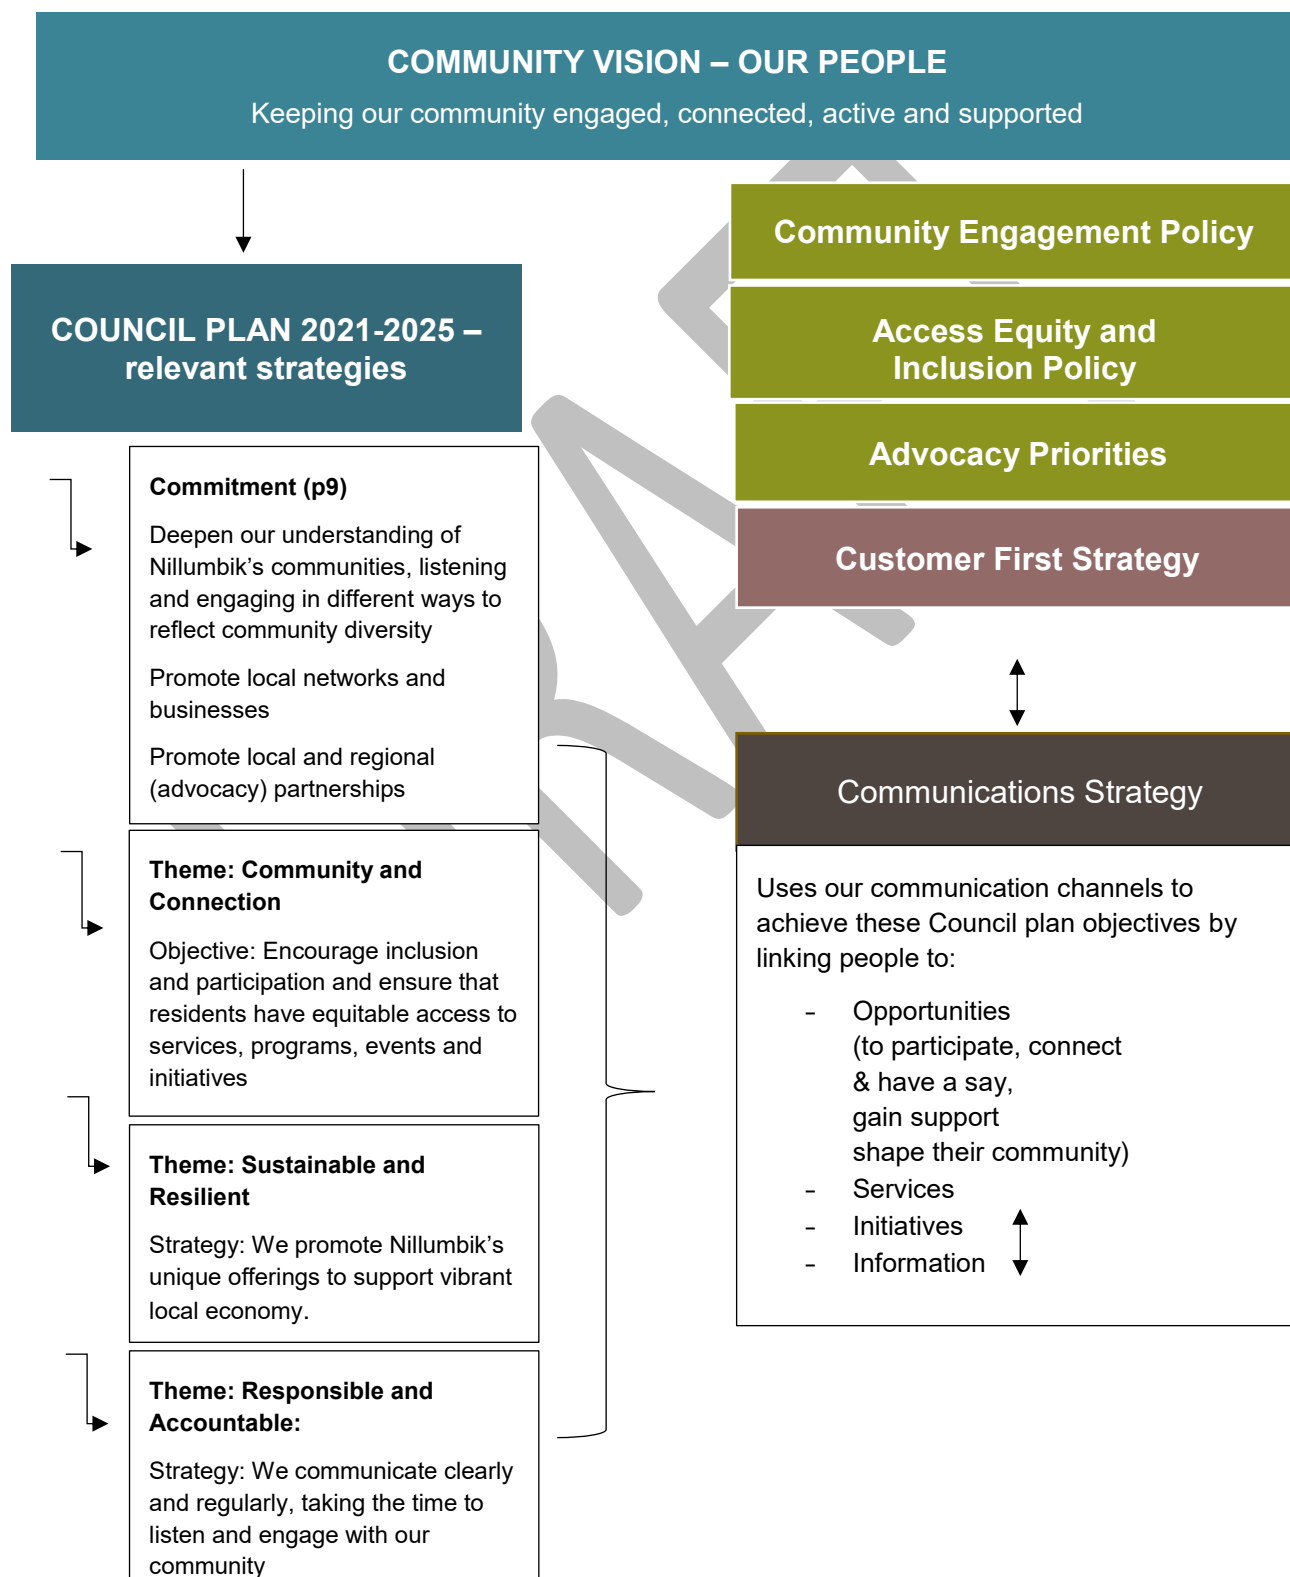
COMMUNITY VISION – OUR PEOPLE

Keeping our community engaged, connected, active and supported

Community Engagement Policy

Access Equity and Inclusion Policy

Advocacy Priorities

Customer First Strategy

COUNCIL PLAN 2021-2025 – relevant strategies

Commitment (p9)

Deepen our understanding of Nillumbik’s communities, listening and engaging in different ways to reflect community diversity

Promote local networks and businesses

Promote local and regional (advocacy) partnerships

Theme: Community and Connection

Objective: Encourage inclusion and participation and ensure that residents have equitable access to services, programs, events and initiatives

Theme: Sustainable and Resilient

Strategy: We promote Nillumbik’s unique offerings to support vibrant local economy.

Theme: Responsible and Accountable:

Strategy: We communicate clearly and regularly, taking the time to listen and engage with our community

Communications Strategy

Uses our communication channels to achieve these Council plan objectives by linking people to:

- Opportunities (to participate, connect & have a say, gain support shape their community)
- Services
- Initiatives
- Information

DRAFT